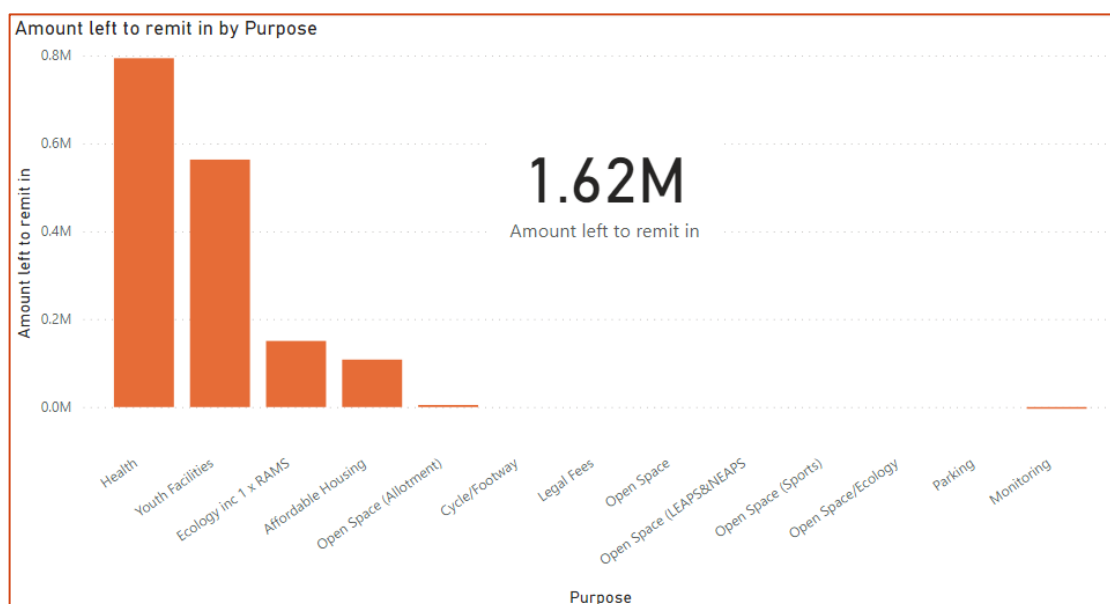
Amount left to remit in by Purpose

0.8M
0.6M
0.4M
0.2M
0.0M

Amount left to remit in

1.62M
Amount left to remit in

Health
Youth Facilities
Ecology inc 1 x RAMS
Affordable Housing
Open Space (Allotment)
Cycle/Footway
Legal Fees
Open Space
Open Space (LEAPS&NEAPS
Open Space (Sports)
Open Space/Ecology
Parking
Monitoring

Purpose